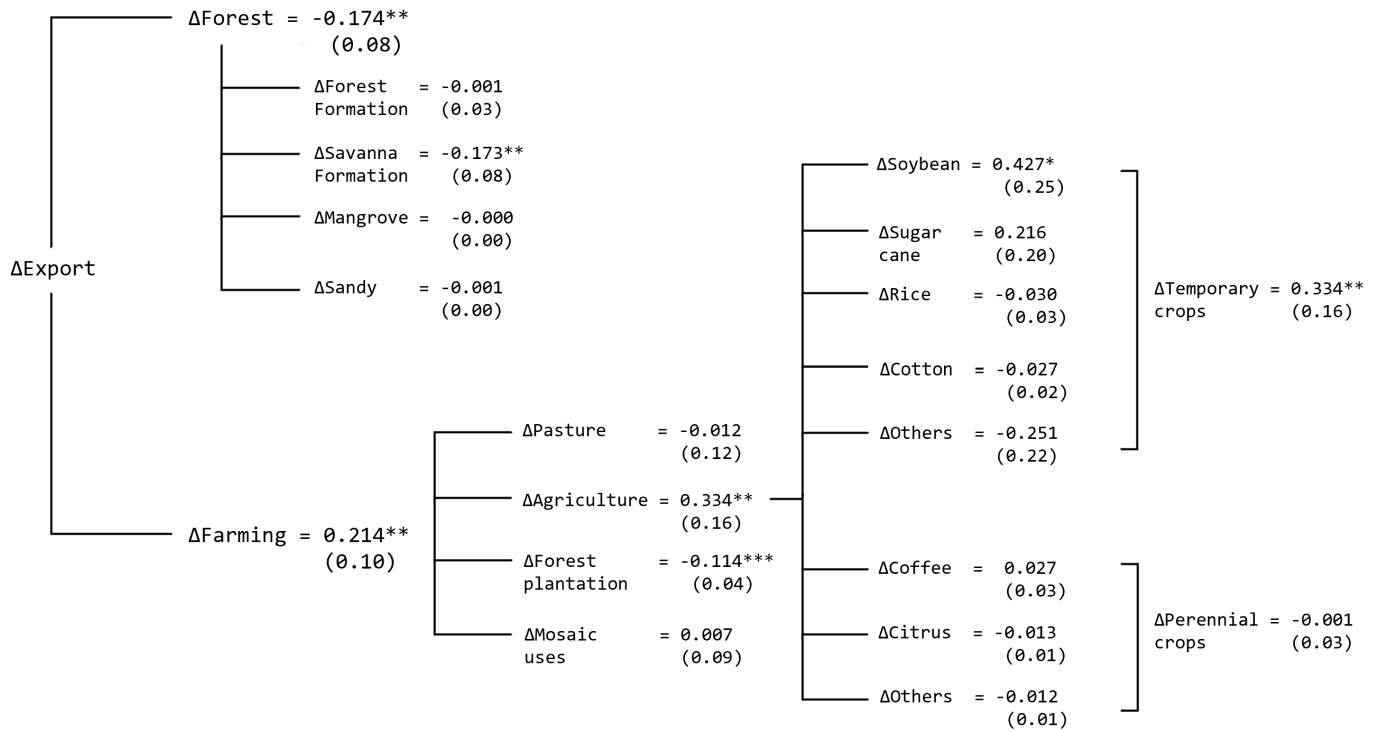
ΔExport

ΔForest = -0.174**
(0.08)

ΔForest Formation = -0.001
(0.03)

ΔSavanna Formation = -0.173**
(0.08)

ΔMangrove = -0.000
(0.00)

ΔSandy = -0.001
(0.00)

ΔFarming = 0.214**
(0.10)

ΔPasture = -0.012
(0.12)

ΔAgriculture = 0.334**
(0.16)

ΔForest plantation = -0.114***
(0.04)

ΔMosaic uses = 0.007
(0.09)

ΔSoybean = 0.427*
(0.25)

ΔSugar cane = 0.216
(0.20)

ΔRice = -0.030
(0.03)

ΔCotton = -0.027
(0.02)

ΔOthers = -0.251
(0.22)

ΔTemporary crops = 0.334**
(0.16)

ΔCoffee = 0.027
(0.03)

ΔCitrus = -0.013
(0.01)

ΔOthers = -0.012
(0.01)

ΔPerennial crops = -0.001
(0.03)